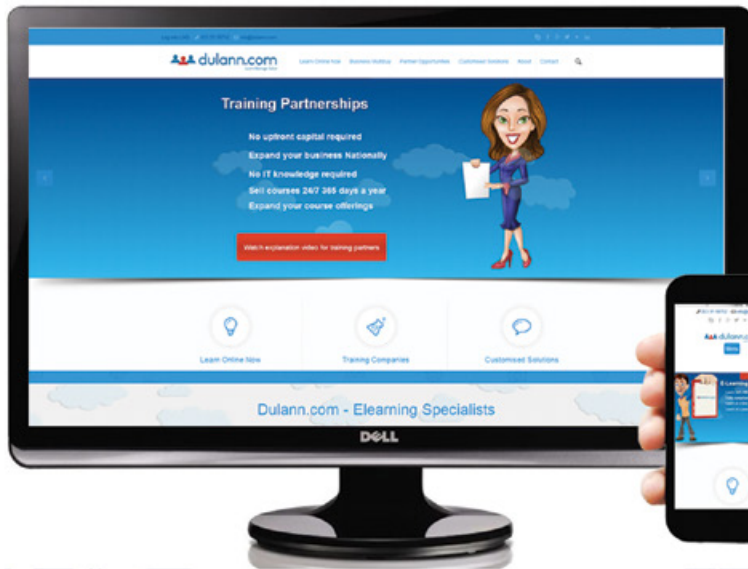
dulann.com

Learn Online Now Business Hubs Partner Opportunities Customised Solutions About Contact

Training Partnerships

No upfront capital required
Expand your business Nationally
No IT knowledge required
Sell courses 24/7 365 days a year
Expand your course offerings

Watch explanation video for training partners

Learn Online Now

Training Companies

Customised Solutions

Dulann.com - Elearning Specialists

DELL

dulann

E-Learning